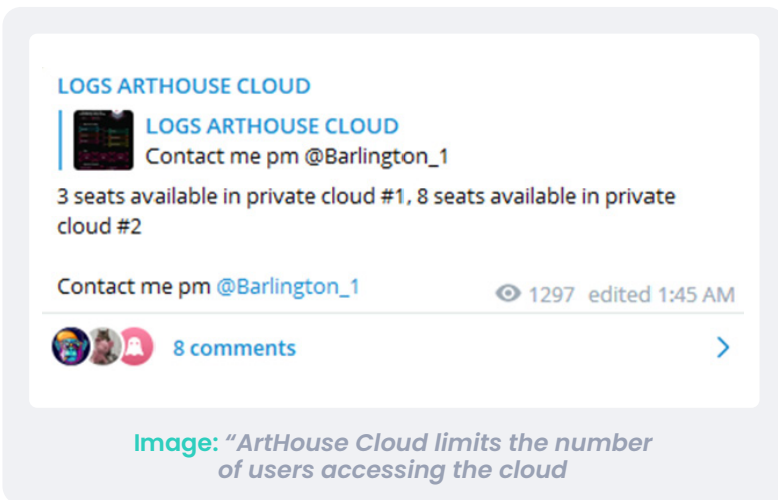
LOGS ARTHOUSE CLOUD

LOGS ARTHOUSE CLOUD
Contact me pm @Barlington_1

3 seats available in private cloud #1, 8 seats available in private cloud #2

Contact me pm @Barlington_1

1297 edited 1:45 AM

8 comments

Image: “ArtHouse Cloud limits the number of users accessing the cloud